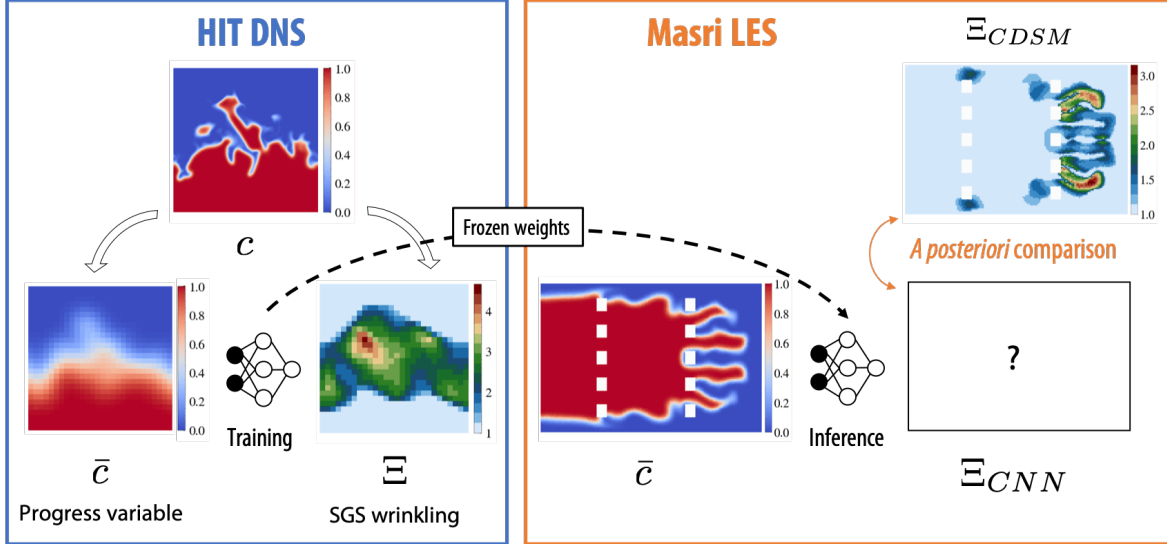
HIT DNS

1.0
0.8
0.6
0.4
0.2
0.0

$c$

1.0
0.8
0.6
0.4
0.2
0.0

Training

4
3
2
1

$\bar{c}$

Progress variable

$\Xi$

SGS wrinkling

Frozen weights

Masri LES

$\Xi_{CDSM}$

3.0
2.5
2.0
1.5
1.0

*A posteriori* comparison

1.0
0.8
0.6
0.4
0.2
0.0

Inference

?

$\bar{c}$

$\Xi_{CNN}$